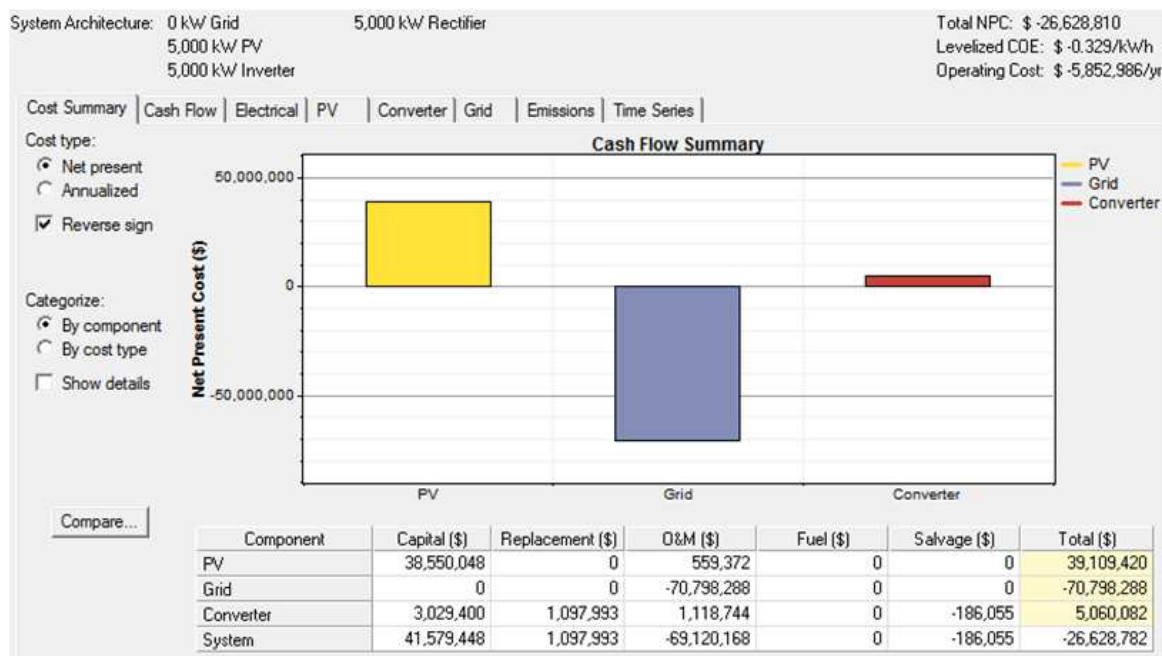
System Architecture: 0 kW Grid
5,000 kW PV
5,000 kW Inverter

5,000 kW Rectifier

Total NPC: $ -26,628,810
Levelized COE: $ -0.329/kWh
Operating Cost: $ -5,852,986/yr

Cost Summary | Cash Flow | Electrical | PV | Converter | Grid | Emissions | Time Series

Cost type:
Net present
Annualized
Reverse sign

Categorize:
By component
By cost type
Show details

Compare...

Cash Flow Summary

Net Present Cost ($)

50,000,000
0
-50,000,000

PV
Grid
Converter

PV
Grid
Converter

| Component | Capital ($) | Replacement ($) | O&M ($) | Fuel ($) | Salvage ($) | Total ($) |
|---|---|---|---|---|---|---|
| PV | 38,550,048 | 0 | 559,372 | 0 | 0 | 39,109,420 |
| Grid | 0 | 0 | -70,798,288 | 0 | 0 | -70,798,288 |
| Converter | 3,029,400 | 1,097,993 | 1,118,744 | 0 | -186,055 | 5,060,082 |
| System | 41,579,448 | 1,097,993 | -69,120,168 | 0 | -186,055 | -26,628,782 |